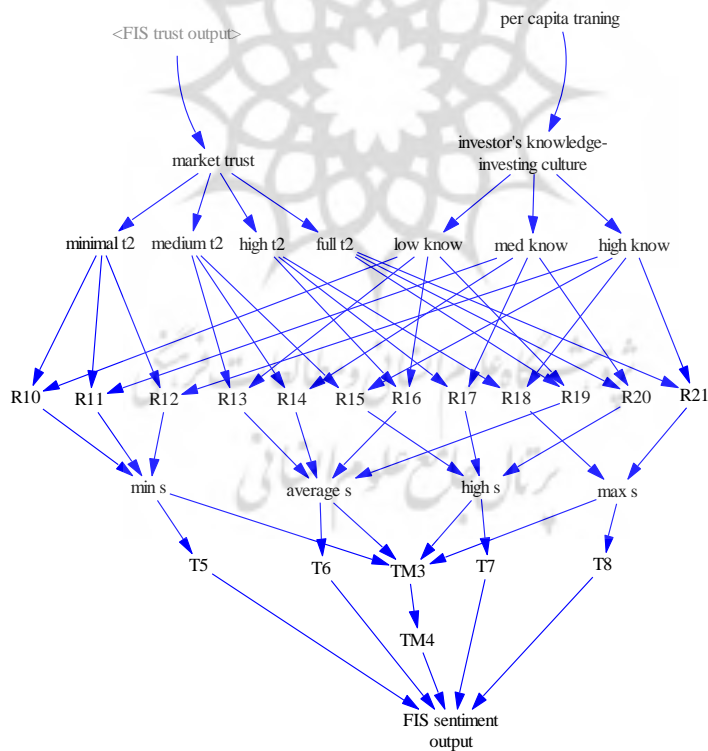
<FIS trust output>

per capita traning

market trust

investor's knowledge-investing culture

minimal t2 medium t2 high t2 full t2 low know med know high know

R10 R11 R12 R13 R14 R15 R16 R17 R18 R19 R20 R21

min s average s high s max s

T5 T6 TM3 T7 T8

TM4

FIS sentiment output